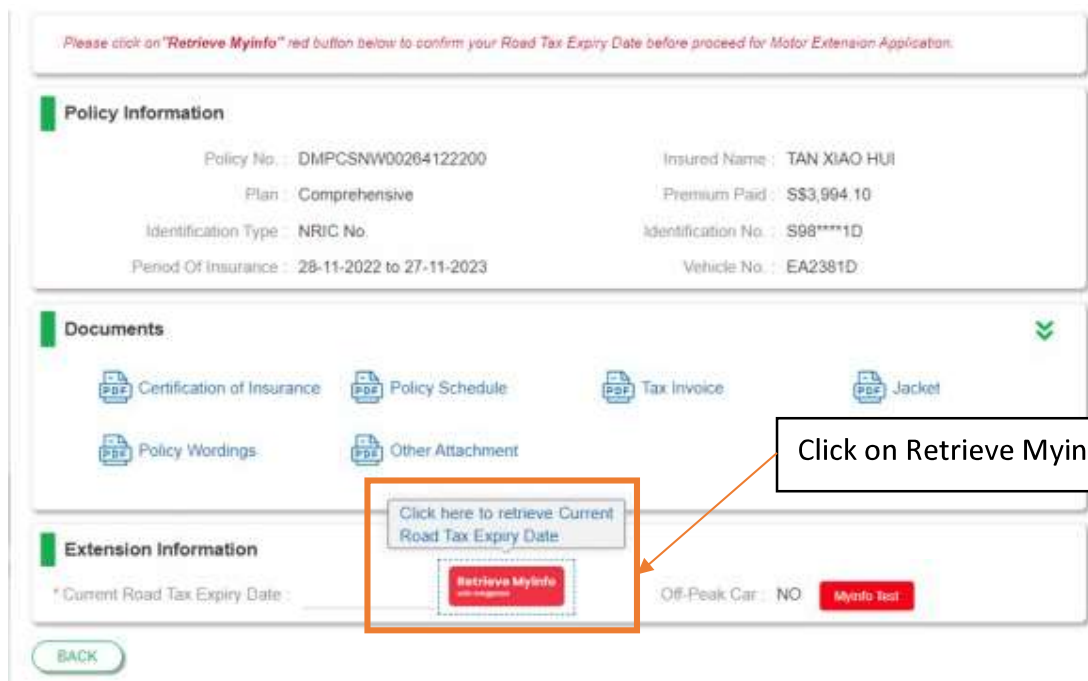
Please click on "Retrieve Myinfo" red button below to confirm your Road Tax Expiry Date before proceed for Motor Extension Application.

Policy Information

Policy No. : DMPCSNW00264122200

Insured Name : TAN XIAO HUI

Plan : Comprehensive

Premium Paid : S$3,994.10

Identification Type : NRIC No.

Identification No. : S98*****1D

Period Of Insurance : 28-11-2022 to 27-11-2023

Vehicle No. : EA2381D

Documents

PDF Certification of Insurance

PDF Policy Schedule

PDF Tax Invoice

PDF Jacket

PDF Policy Wordings

PDF Other Attachment

Click on Retrieve Myin

Click here to retrieve Current Road Tax Expiry Date

Extension Information

* Current Road Tax Expiry Date :

Retrieve Myinfo
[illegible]

Off-Peak Car : NO

Myinfo Test

BACK